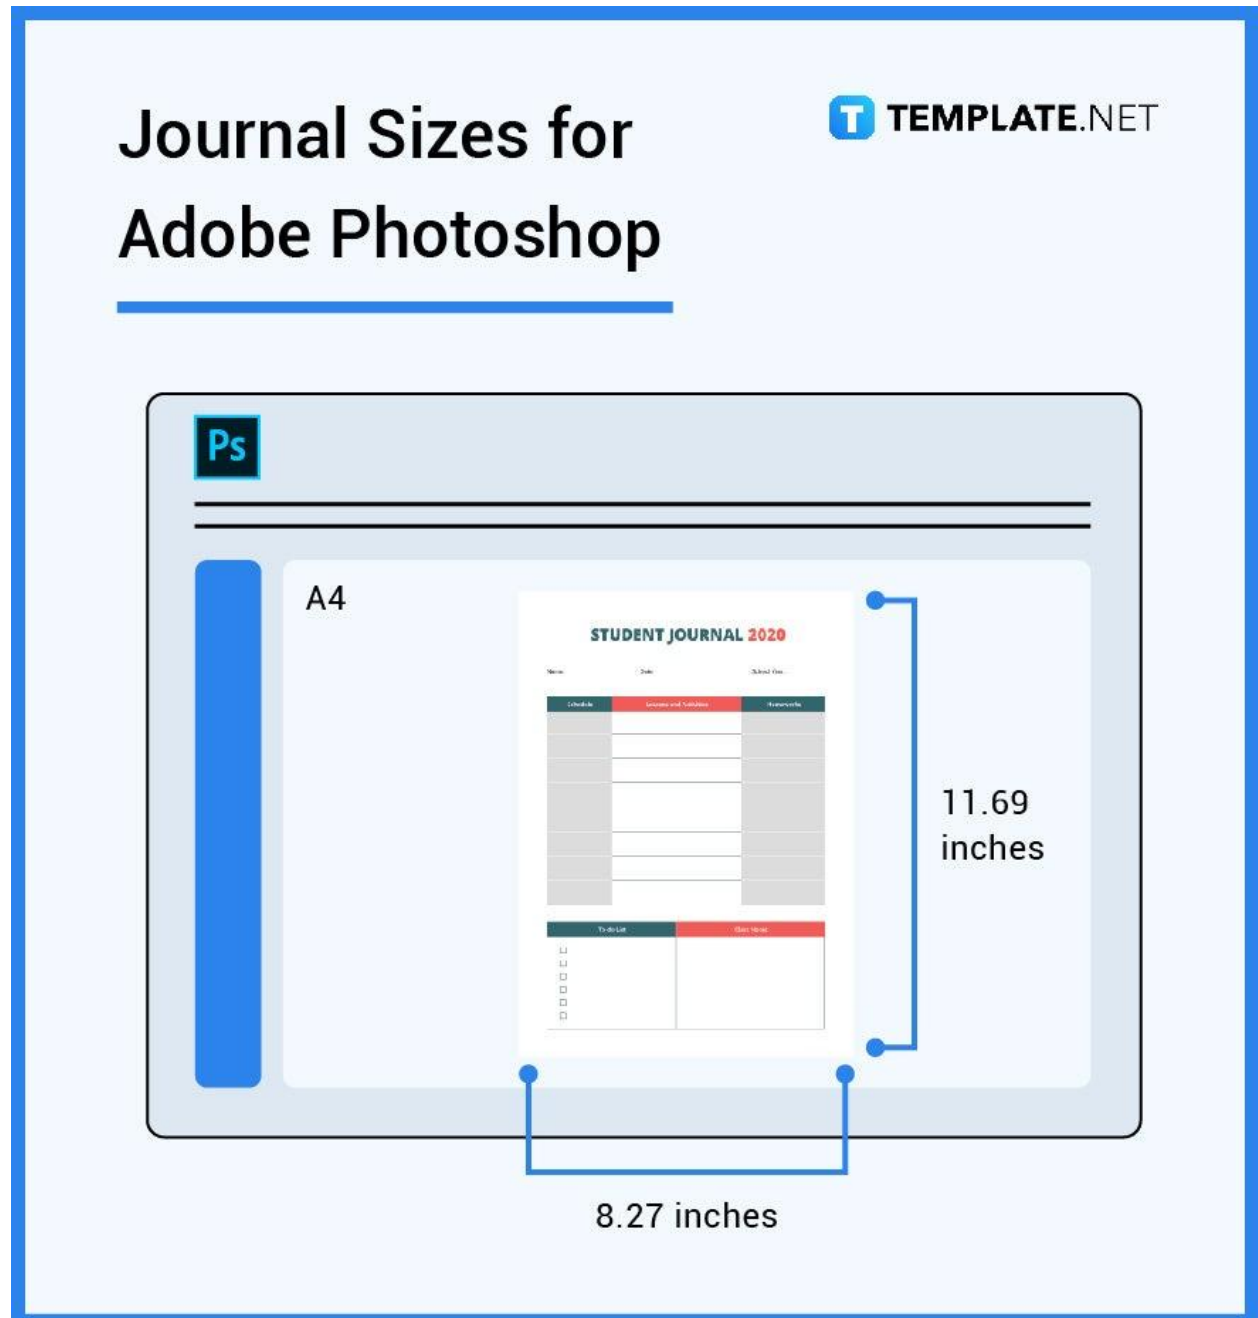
Journal Sizes for Adobe Photoshop

TEMPLATE.NET

Ps

A4

STUDENT JOURNAL 2020

Name: Date: School Year:

| Schedule | Lessons and Activities | Homeworks |
|---|---|---|

| To-do List | Class Notes |
|---|---|

11.69 inches

8.27 inches